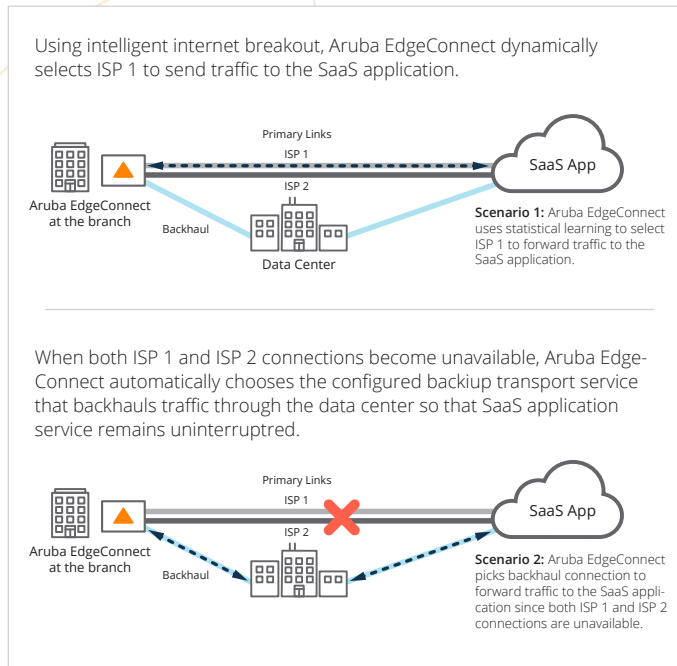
Using intelligent internet breakout, Aruba EdgeConnect dynamically selects ISP 1 to send traffic to the SaaS application.

Primary Links

ISP 1

ISP 2

SaaS App

Aruba EdgeConnect at the branch

Backhaul

Data Center

**Scenario 1:** Aruba EdgeConnect uses statistical learning to select ISP 1 to forward traffic to the SaaS application.

When both ISP 1 and ISP 2 connections become unavailable, Aruba EdgeConnect automatically chooses the configured backiup transport service that backhauls traffic through the data center so that SaaS application service remains uninterruptred.

Primary Links

ISP 1

ISP 2

SaaS App

Aruba EdgeConnect at the branch

Backhaul

**Scenario 2:** Aruba EdgeConnect picks backhaul connection to forward traffic to the SaaS application since both ISP 1 and ISP 2 connections are unavailable.